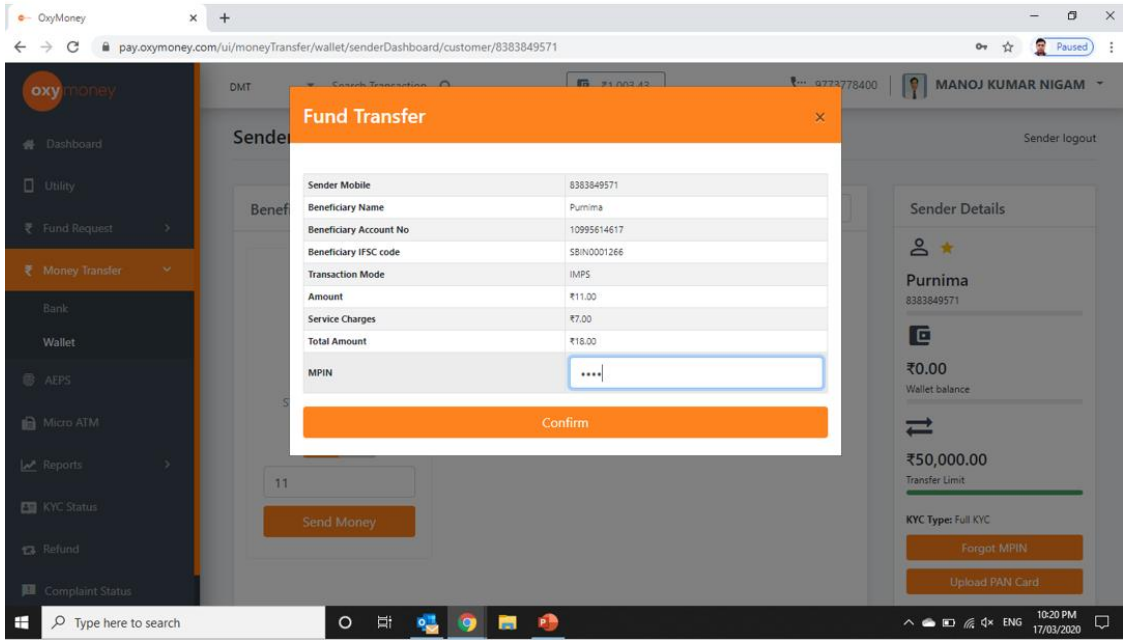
OxyMoney × +

pay.oxymoney.com/ui/moneyTransfer/wallet/senderDashboard/customer/8383849571

Paused

oxy money

DMT Search Transaction ₹1,003.43 9773778400 MANOJ KUMAR NIGAM

Dashboard

Utility

Fund Request

Money Transfer

Bank

Wallet

AEPS

Micro ATM

Reports

KYC Status

Refund

Complaint Status

Sender

Sender logout

Benefi

11

Send Money

Fund Transfer ×

| | |
|---|---|
| Sender Mobile | 8383849571 |
| Beneficiary Name | Purnima |
| Beneficiary Account No | 10995614617 |
| Beneficiary IFSC code | SBIN0001266 |
| Transaction Mode | IMPS |
| Amount | ₹11.00 |
| Service Charges | ₹7.00 |
| Total Amount | ₹18.00 |
| MPIN | •••• |

Confirm

Sender Details

Purnima
8383849571

₹0.00
Wallet balance

₹50,000.00
Transfer Limit

KYC Type: Full KYC

Forgot MPIN

Upload PAN Card

Type here to search

ENG 10:20 PM 17/03/2020